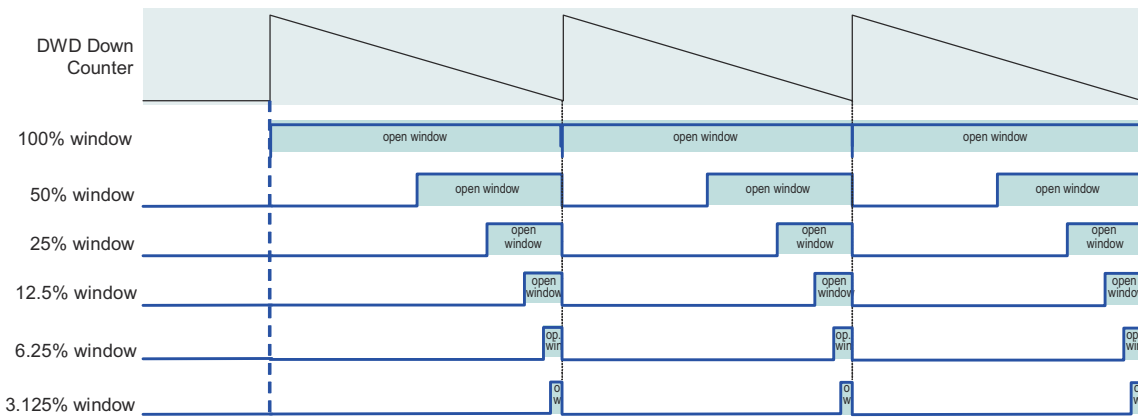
DWD Down Counter

100% window
open window
open window
open window

50% window
open window
open window
open window

25% window
open window
open window
open window

12.5% window
open window
open window
open window

6.25% window
op. win
op. win
op. win

3.125% window
o w
o w
o w